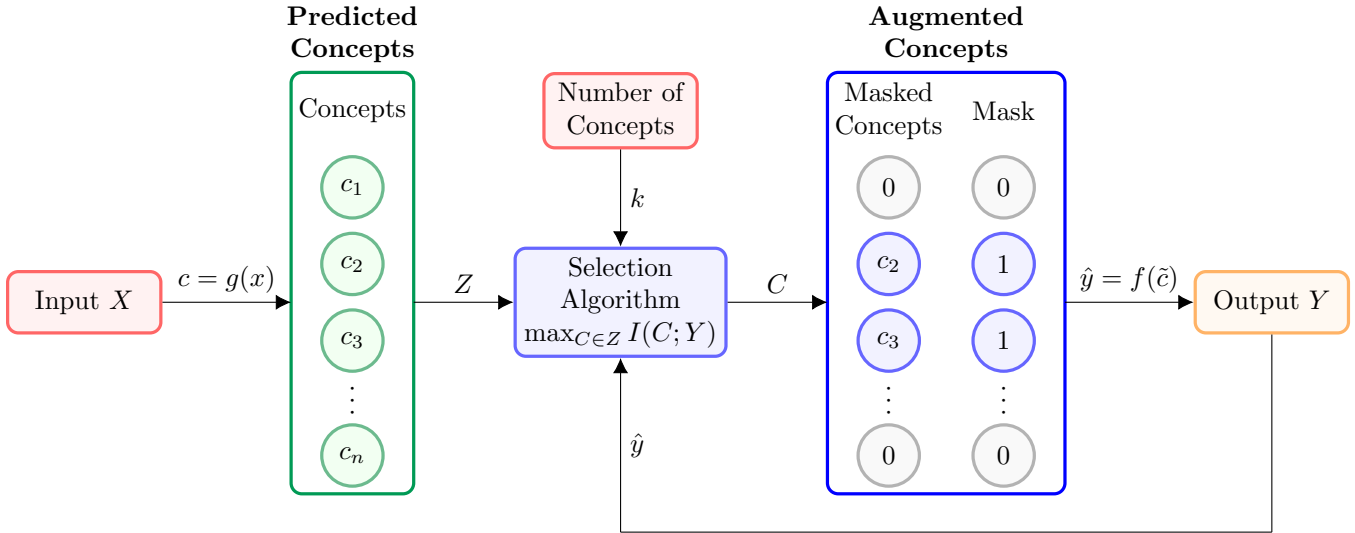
Predicted Concepts

Concepts

$c_1$

$c_2$

$c_3$

$\vdots$

$c_n$

Number of Concepts

$k$

Augmented Concepts

Masked Concepts

Mask

0

0

$c_2$

1

$c_3$

1

$\vdots$

$\vdots$

0

0

Input $X$

$c = g(x)$

$Z$

Selection Algorithm $\max_{C \in Z} I(C; Y)$

$C$

$\hat{y} = f(\tilde{c})$

Output $Y$

$\hat{y}$